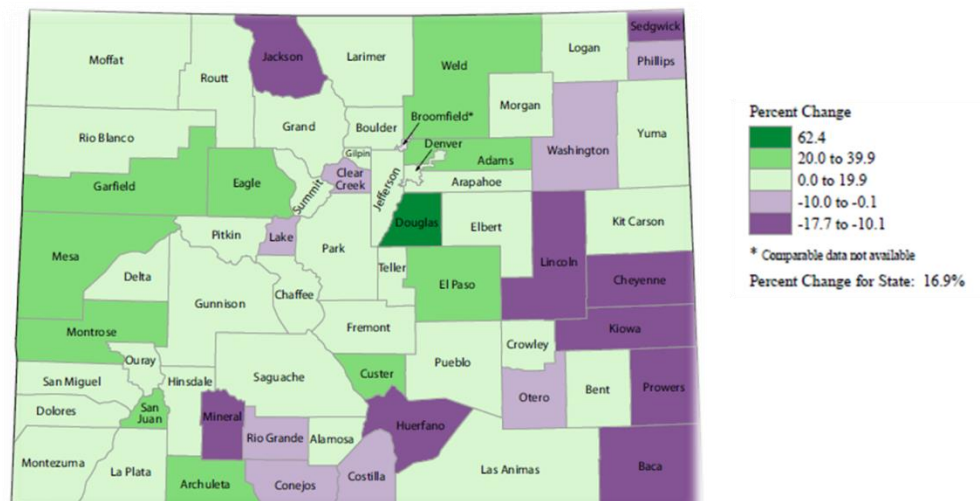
Moffat
Routt
Jackson
Larimer
Weld
Logan
Sedgwick
Phillips
Rio Blanco
Grand
Boulder
Broomfield*
Morgan
Yuma
Gilpin
Denver
Washington
Adams
Garfield
Eagle
Clear Creek
Summit
Jefferson
Arapahoe
Douglas
Elbert
Kit Carson
Pitkin
Lake
Park
Mesa
Delta
Teller
Lincoln
Cheyenne
Gunnison
Chaffee
El Paso
Fremont
Kiowa
Montrose
Crowley
Ouray
Pueblo
San Miguel
Hinsdale
Saguache
Custer
Bent
Prowers
Dolores
San Juan
Otero
Mineral
Rio Grande
Alamosa
Huerfano
Montezuma
La Plata
Las Animas
Baca
Archuleta
Conejos
Costilla

Percent Change
62.4
20.0 to 39.9
0.0 to 19.9
-10.0 to -0.1
-17.7 to -10.1
* Comparable data not available
Percent Change for State: 16.9%